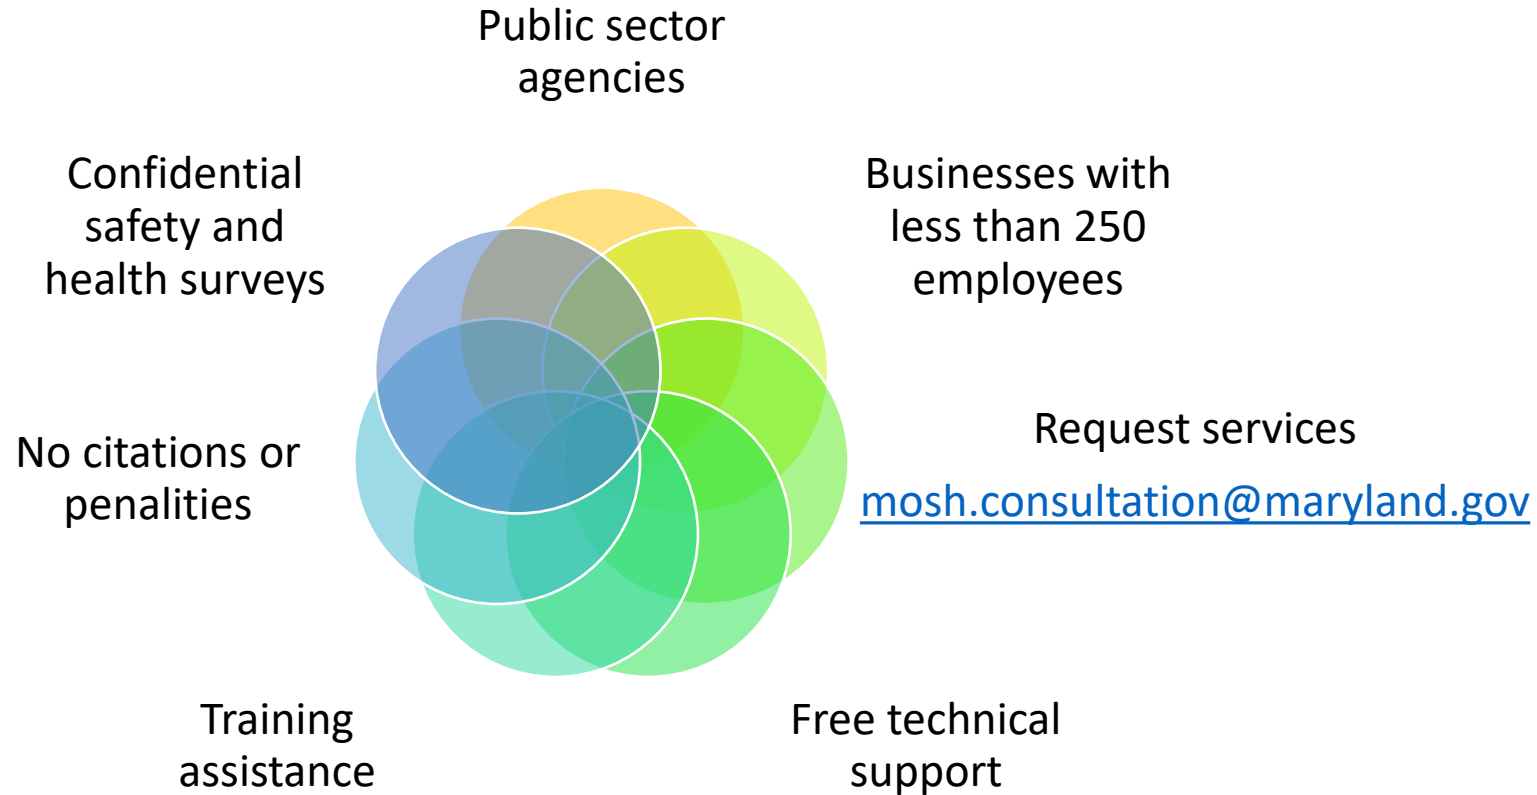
Public sector agencies

Businesses with less than 250 employees

Request services
mosh.consultation@maryland.gov

Free technical support

Training assistance

No citations or penalities

Confidential safety and health surveys